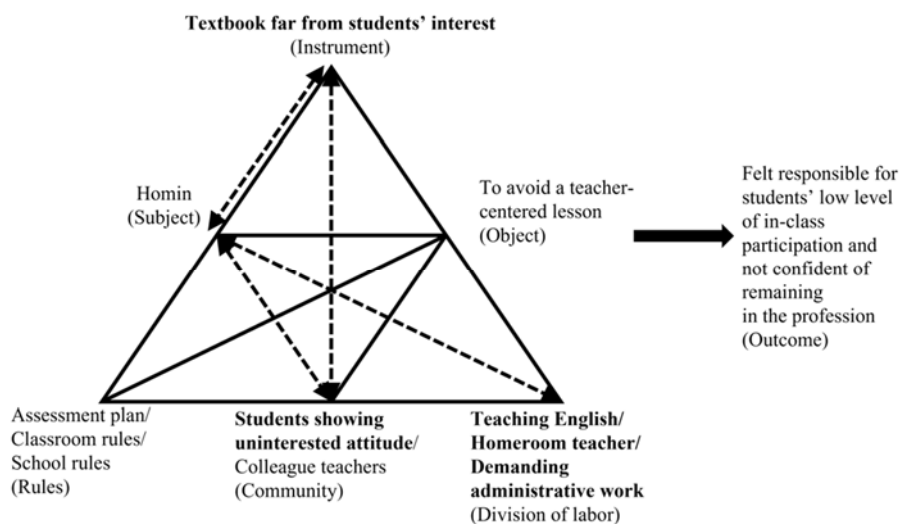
**Textbook far from students' interest**
(Instrument)

Homin
(Subject)

To avoid a teacher-centered lesson
(Object)

Felt responsible for students' low level of in-class participation and not confident of remaining in the profession
(Outcome)

Assessment plan/
Classroom rules/
School rules
(Rules)

**Students showing uninterested attitude**/
Colleague teachers
(Community)

**Teaching English/
Homeroom teacher/
Demanding administrative work**
(Division of labor)